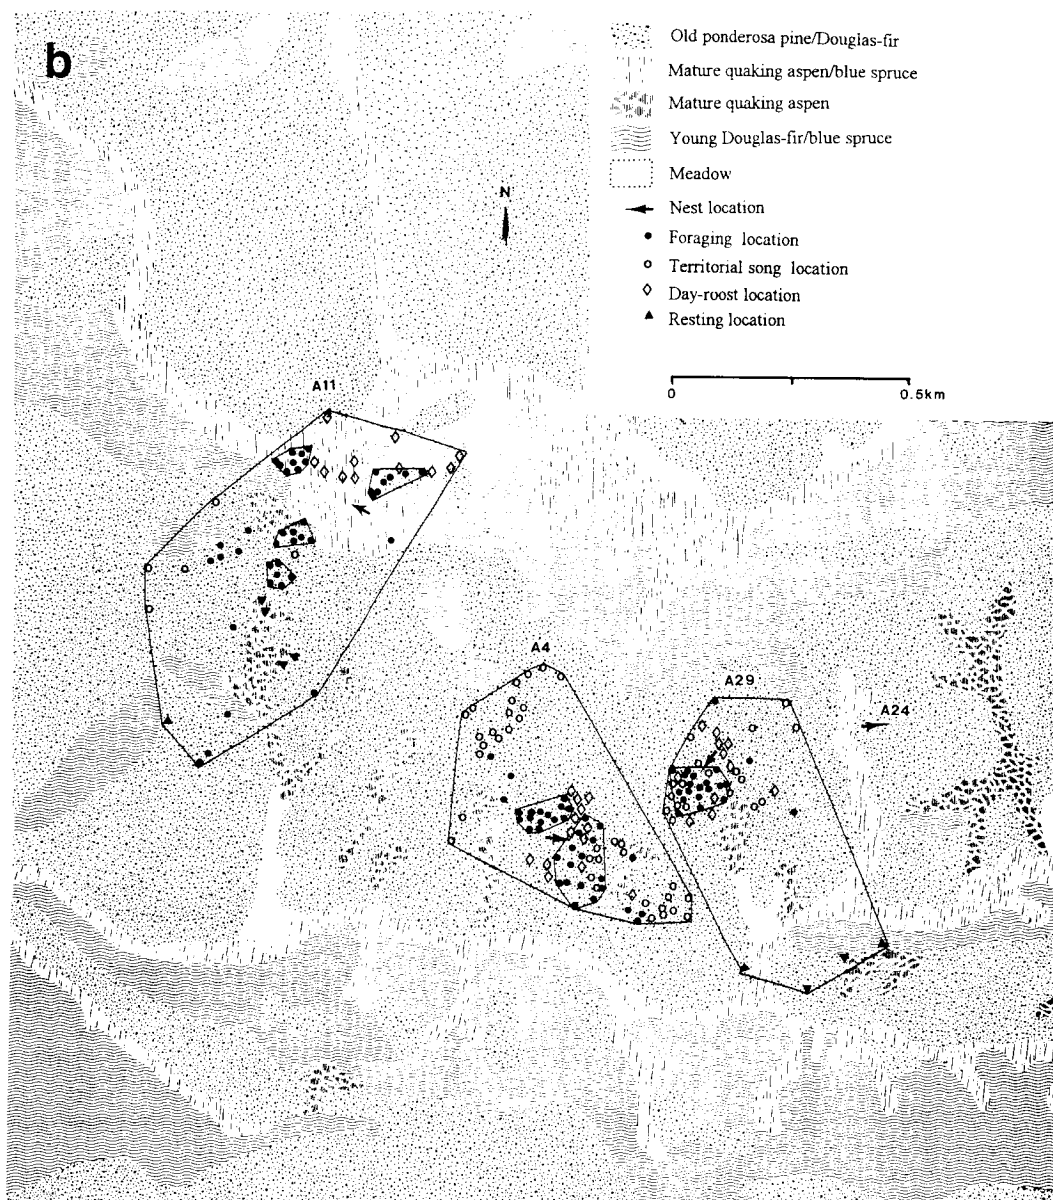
b

Old ponderosa pine/Douglas-fir
Mature quaking aspen/blue spruce
Mature quaking aspen
Young Douglas-fir/blue spruce
Meadow
Nest location
Foraging location
Territorial song location
Day-roost location
Resting location

N

0
0.5km

A11

A4

A29

A24